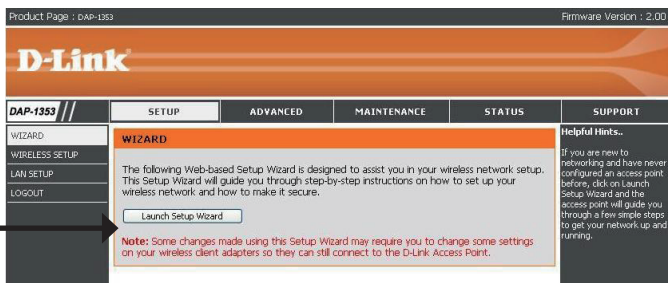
Product Page : DAP-1353

Firmware Version : 2.00

D-Link

DAP-1353

SETUP

ADVANCED

MAINTENANCE

STATUS

SUPPORT

WIZARD

WIRELESS SETUP

LAN SETUP

LOGOUT

WIZARD

The following Web-based Setup Wizard is designed to assist you in your wireless network setup. This Setup Wizard will guide you through step-by-step instructions on how to set up your wireless network and how to make it secure.

Launch Setup Wizard

Note: Some changes made using this Setup Wizard may require you to change some settings on your wireless client adapters so they can still connect to the D-Link Access Point.

Helpful Hints..

If you are new to networking and have never configured an access point before, click on Launch Setup Wizard and the access point will guide you through a few simple steps to get your network up and running.